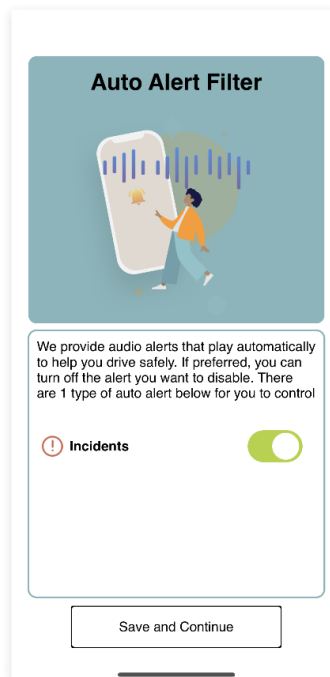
Auto Alert Filter

We provide audio alerts that play automatically to help you drive safely. If preferred, you can turn off the alert you want to disable. There are 1 type of auto alert below for you to control

Incidents

Save and Continue